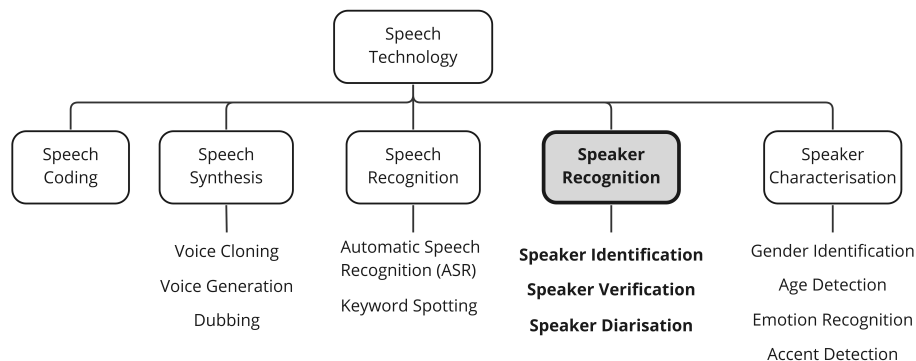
Speech Technology

Speech Coding

Speech Synthesis

Voice Cloning
Voice Generation
Dubbing

Speech Recognition

Automatic Speech Recognition (ASR)
Keyword Spotting

**Speaker Recognition**

**Speaker Identification**
**Speaker Verification**
**Speaker Diarisation**

Speaker Characterisation

Gender Identification
Age Detection
Emotion Recognition
Accent Detection